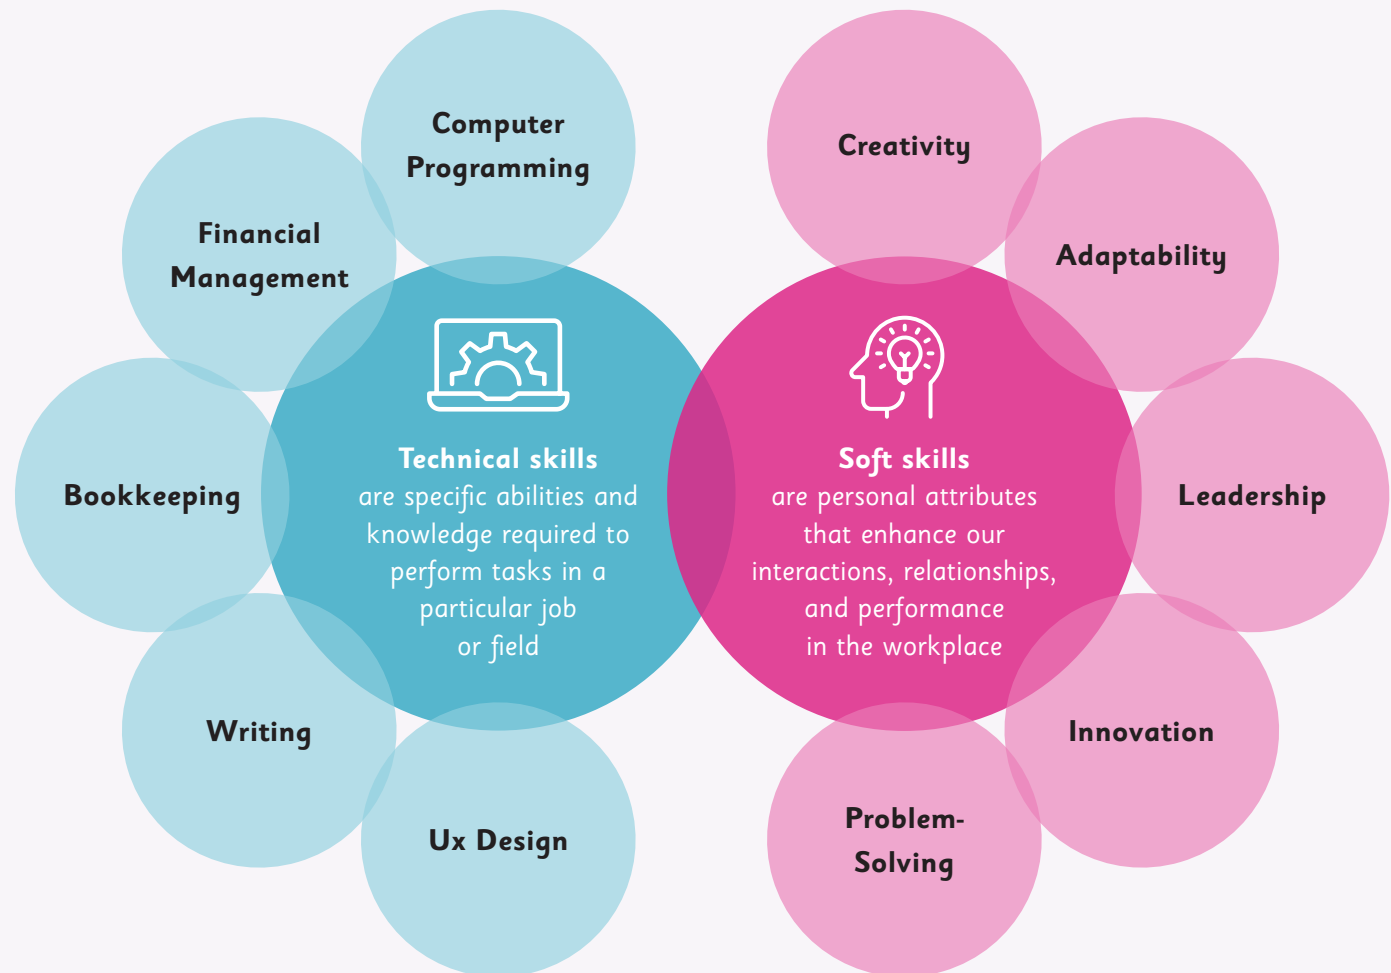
Computer Programming

Financial Management

Technical skills
are specific abilities and knowledge required to perform tasks in a particular job or field

Bookkeeping

Writing

Ux Design

Creativity

Adaptability

Soft skills
are personal attributes that enhance our interactions, relationships, and performance in the workplace

Leadership

Innovation

Problem-Solving